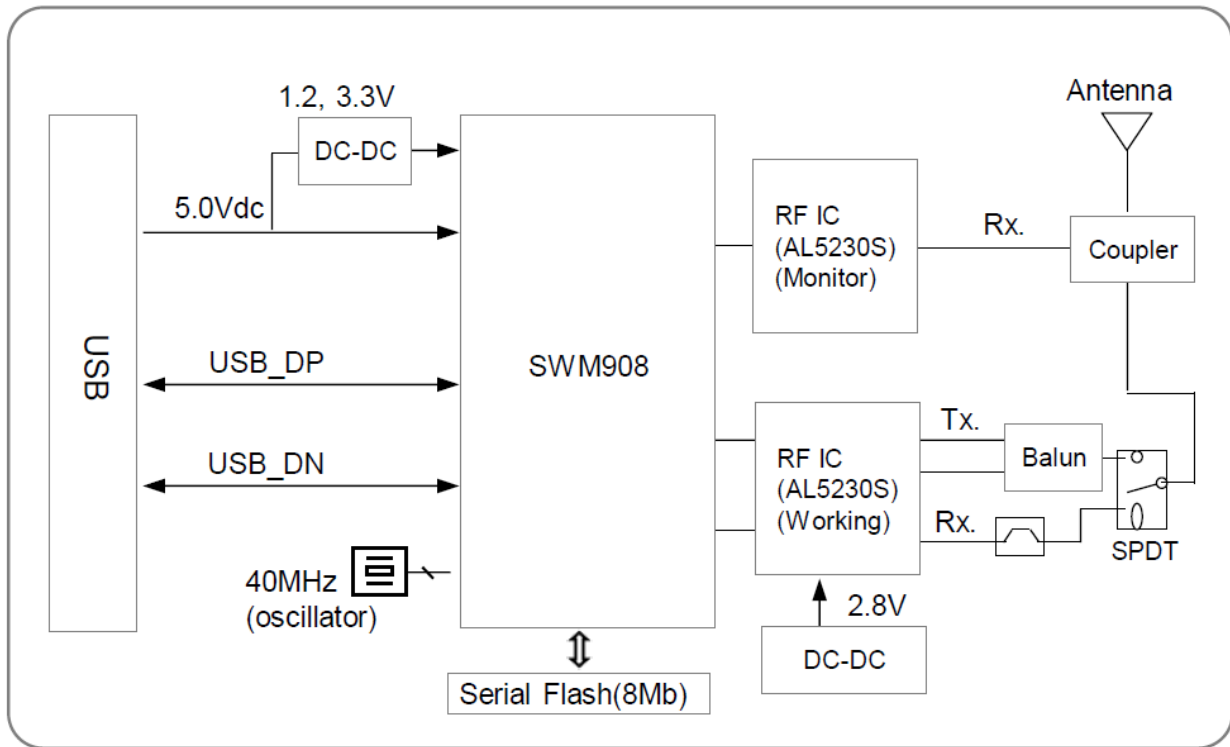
1.2, 3.3V

DC-DC

5.0Vdc

USB

USB_DP

USB_DN

40MHz
(oscillator)

SWM908

Serial Flash(8Mb)

RF IC
(AL5230S)
(Monitor)

RF IC
(AL5230S)
(Working)

2.8V

DC-DC

Antenna

Rx.

Coupler

Tx.

Balun

Rx.

SPDT